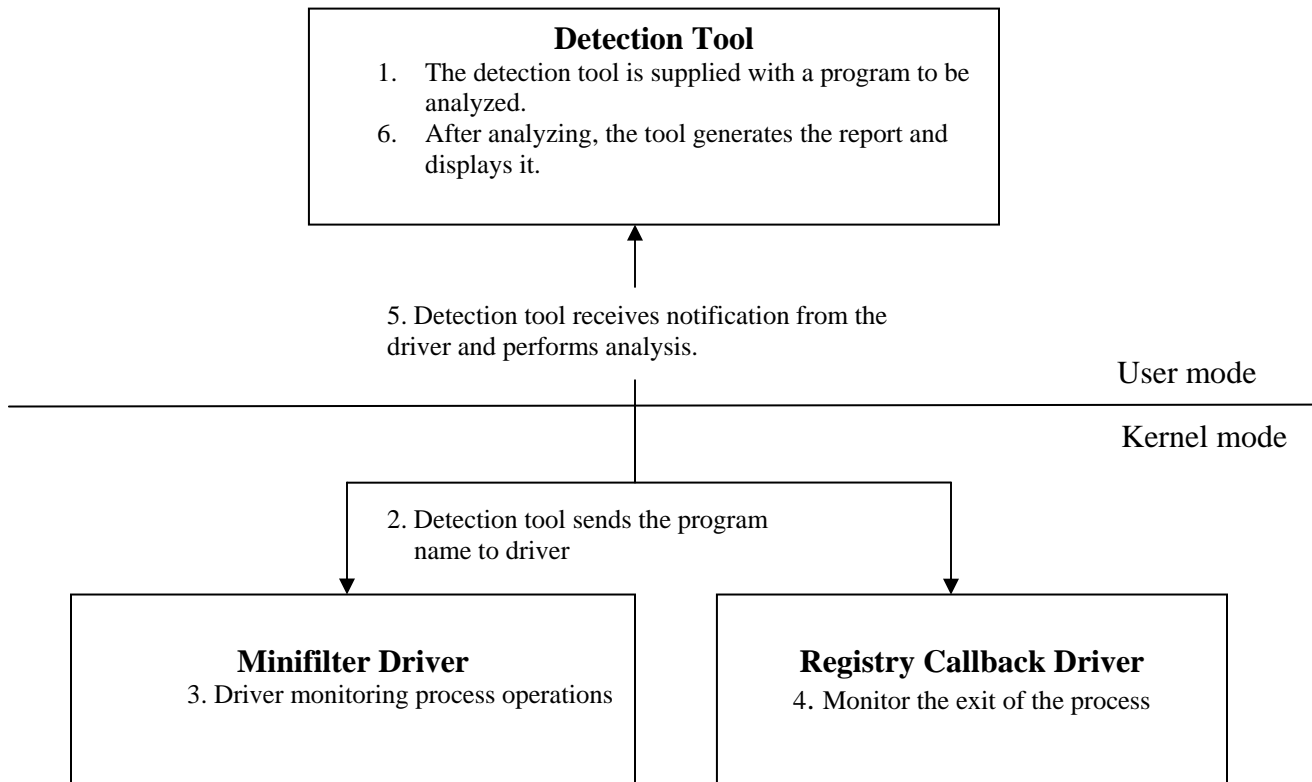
**Detection Tool**
1. The detection tool is supplied with a program to be analyzed.
6. After analyzing, the tool generates the report and displays it.

5. Detection tool receives notification from the driver and performs analysis.

User mode

Kernel mode

2. Detection tool sends the program name to driver

**Minifilter Driver**
3. Driver monitoring process operations

**Registry Callback Driver**
4. Monitor the exit of the process